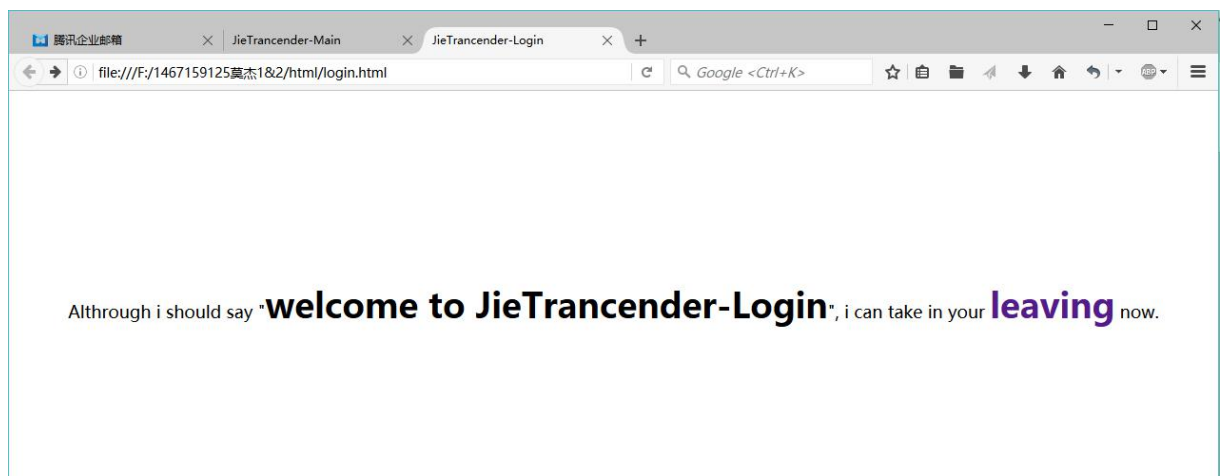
腾讯企业邮箱 JieTrancender-Main JieTrancender-Login +

file:///F:/1467159125莫杰1&2/html/login.html

Google <Ctrl+K>

ABP

Althrough i should say "welcome to JieTrancender-Login", i can take in your leaving now.